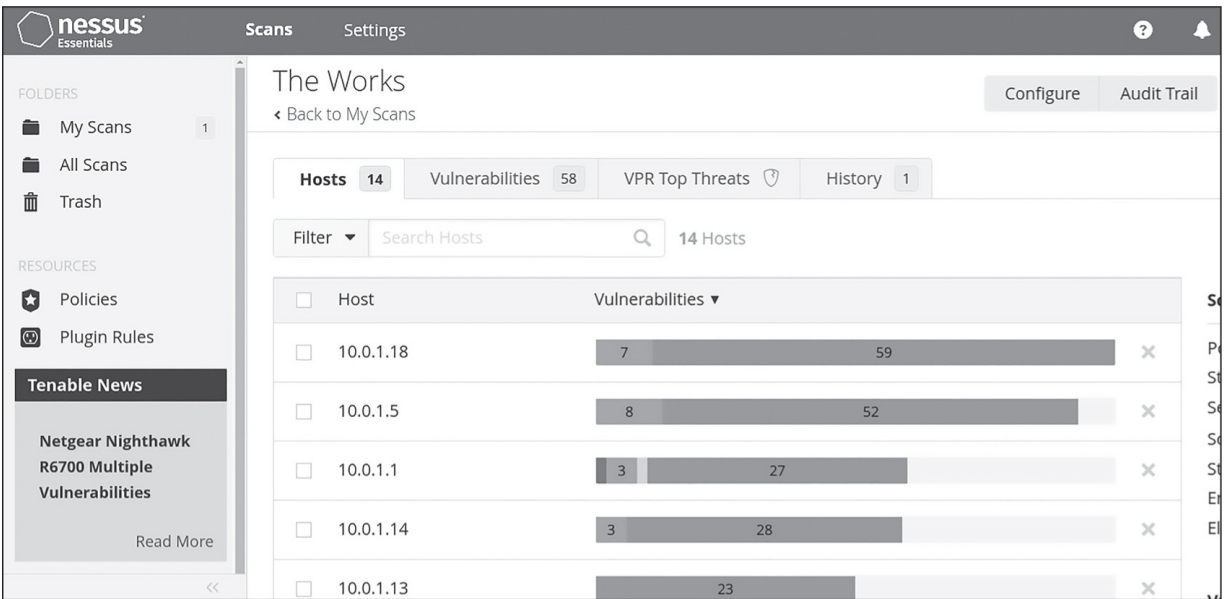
nessus
Essentials

Scans Settings

FOLDERS
My Scans 1
All Scans
Trash

RESOURCES
Policies
Plugin Rules

Tenable News

Netgear Nighthawk R6700 Multiple Vulnerabilities

Read More

The Works
‹ Back to My Scans

Configure Audit Trail

Hosts 14 Vulnerabilities 58 VPR Top Threats History 1

Filter ▾ Search Hosts 14 Hosts

| Host | Vulnerabilities ▾ |
|---|---|
| 10.0.1.18 | 7 59 |
| 10.0.1.5 | 8 52 |
| 10.0.1.1 | 3 27 |
| 10.0.1.14 | 3 28 |
| 10.0.1.13 | 23 |

Sc
Po
St
Se
Sc
St
En
El